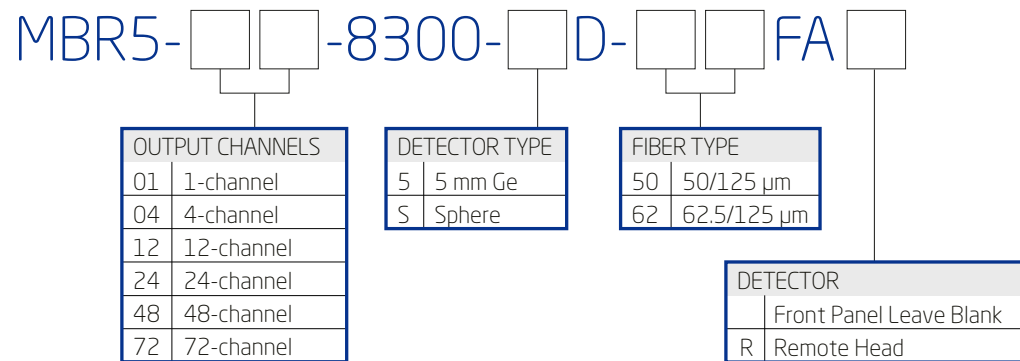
MBR5-[ ][ ]-8300-[ ]D-[ ][ ]FA[ ]

| OUTPUT CHANNELS | |
|---|---|
| 01 | 1-channel |
| 04 | 4-channel |
| 12 | 12-channel |
| 24 | 24-channel |
| 48 | 48-channel |
| 72 | 72-channel |

| DETECTOR TYPE | |
|---|---|
| 5 | 5 mm Ge |
| S | Sphere |

| FIBER TYPE | |
|---|---|
| 50 | 50/125 µm |
| 62 | 62.5/125 µm |

| DETECTOR | |
|---|---|
| | Front Panel Leave Blank |
| R | Remote Head |